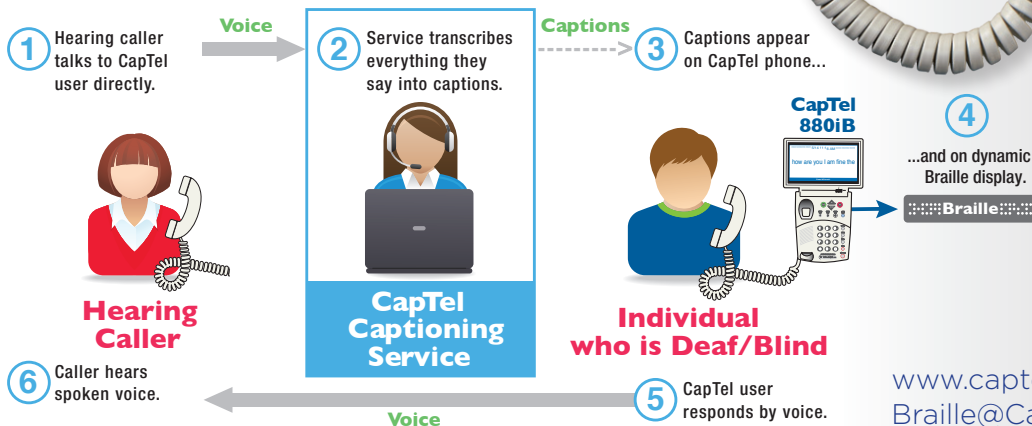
1 Hearing caller talks to CapTel user directly.

Voice

2 Service transcribes everything they say into captions.

Captions

3 Captions appear on CapTel phone...

CapTel 880iB

how are you I am fine the

4 ...and on dynamic Braille display.

Braille

Hearing Caller

CapTel Captioning Service

Individual who is Deaf/Blind

6 Caller hears spoken voice.

Voice

5 CapTel user responds by voice.

www.capt
Braille@Ca